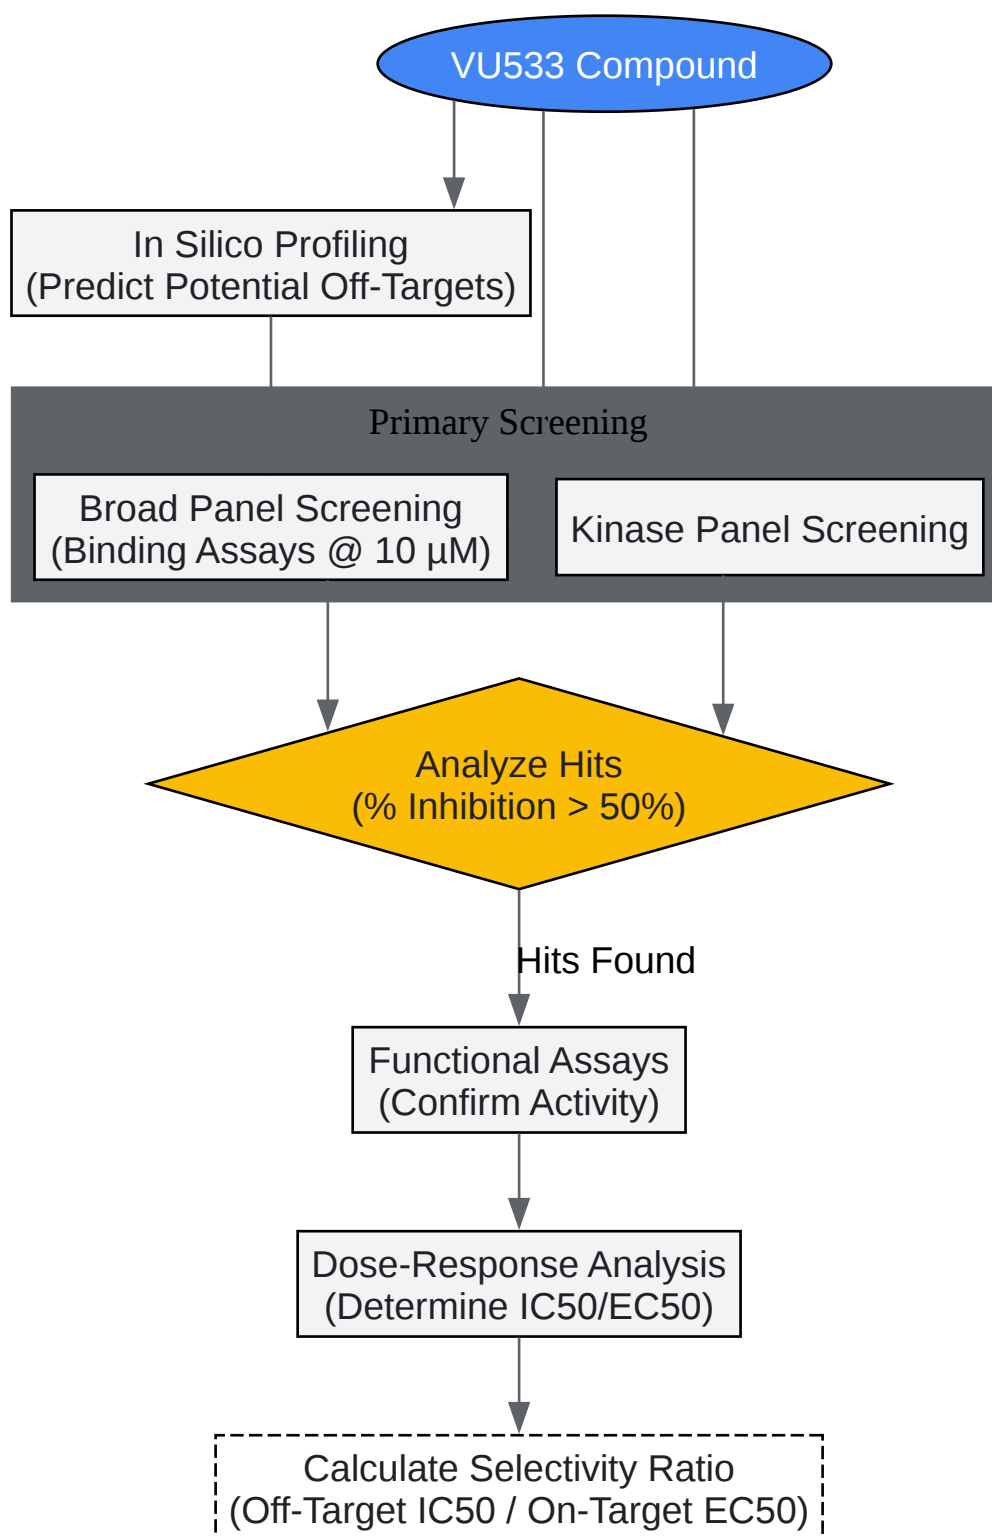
VU533 Compound

In Silico Profiling
(Predict Potential Off-Targets)

Primary Screening

Broad Panel Screening
(Binding Assays @ 10 µM)

Kinase Panel Screening

Analyze Hits
(% Inhibition > 50%)

Hits Found

Functional Assays
(Confirm Activity)

Dose-Response Analysis
(Determine IC50/EC50)

Calculate Selectivity Ratio
(Off-Target IC50 / On-Target EC50)